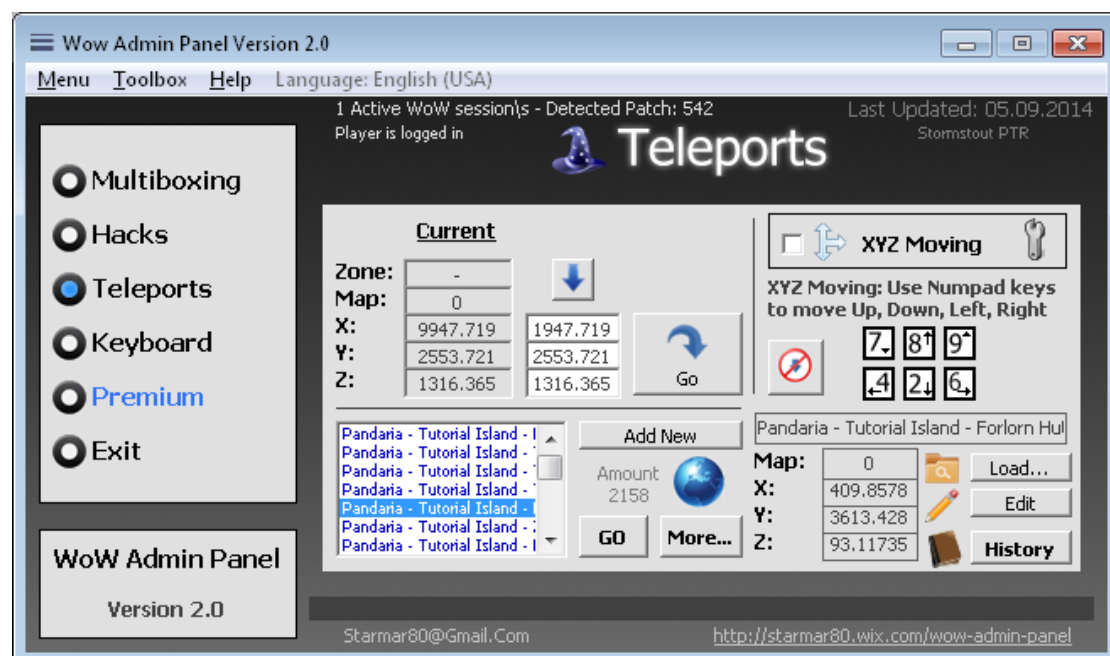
Wow Admin Panel Version 2.0

Menu Toolbox Help Language: English (USA)

1 Active WoW session\s - Detected Patch: 542
Player is logged in

Last Updated: 05.09.2014
Stormstout PTR

Teleports

Multiboxing
Hacks
Teleports
Keyboard
Premium
Exit

WoW Admin Panel
Version 2.0

Current

Zone: -
Map: 0
X: 9947.719 1947.719
Y: 2553.721 2553.721
Z: 1316.365 1316.365

Go

XYZ Moving

XYZ Moving: Use Numpad keys to move Up, Down, Left, Right

7 8 9
4 2 6

Pandaria - Tutorial Island - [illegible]
Pandaria - Tutorial Island - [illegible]
Pandaria - Tutorial Island - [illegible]
Pandaria - Tutorial Island - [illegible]
Pandaria - Tutorial Island - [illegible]
Pandaria - Tutorial Island - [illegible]
Pandaria - Tutorial Island - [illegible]

Add New
Amount
2158
GO More...

Pandaria - Tutorial Island - Forlorn Hul

Map: 0
X: 409.8578
Y: 3613.428
Z: 93.11735

Load...
Edit
History

Starmar80@Gmail.Com
http://starmar80.wix.com/wow-admin-panel